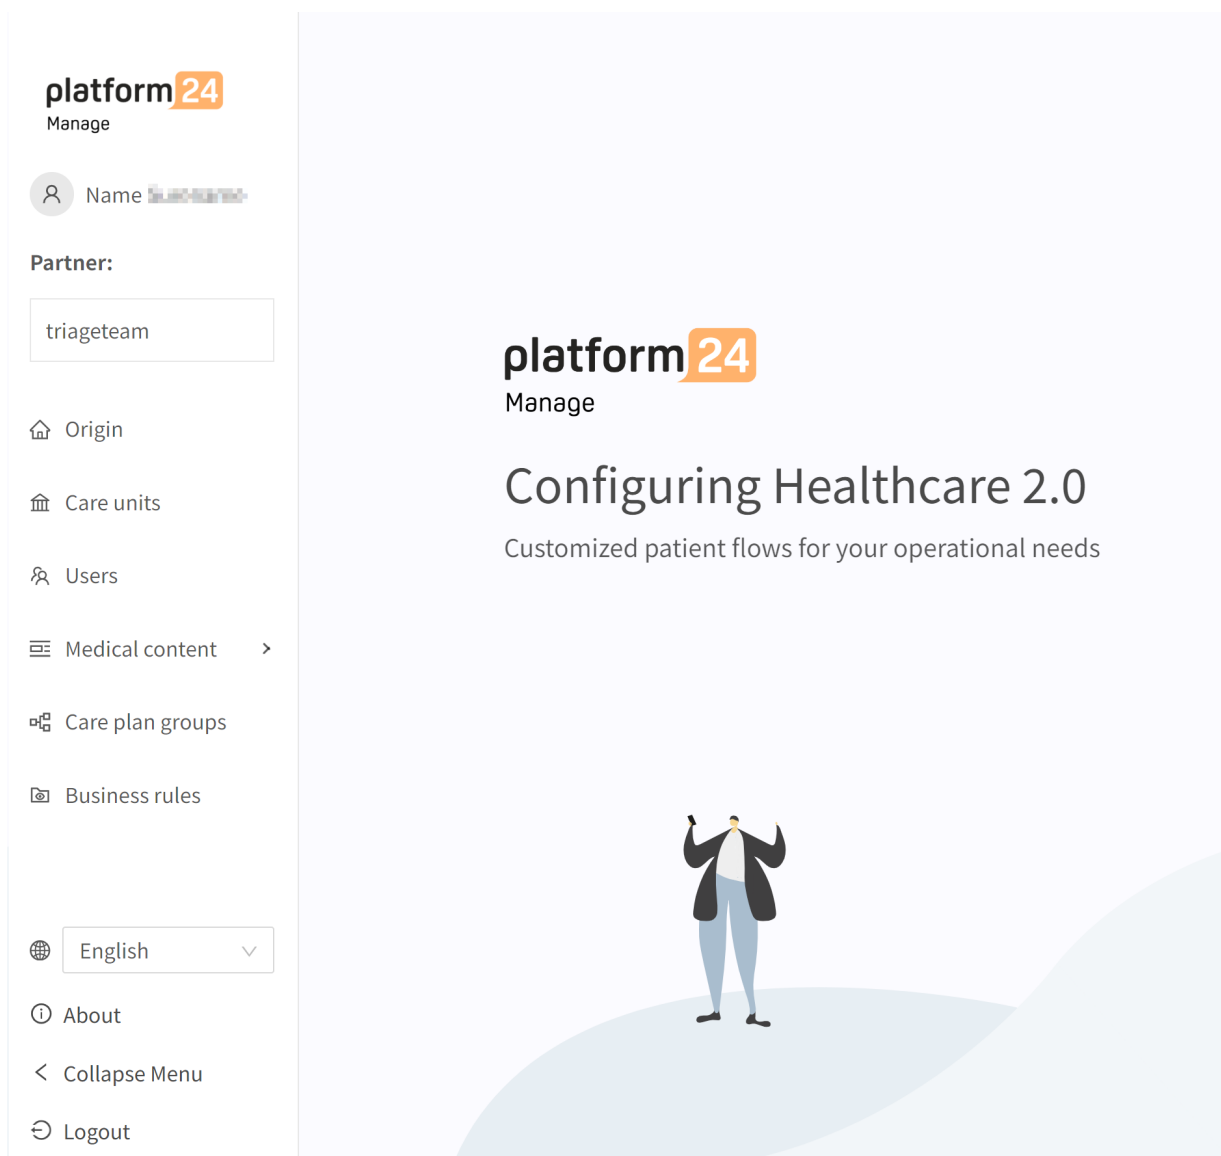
platform24
Manage

Name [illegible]

Partner:

triageteam

Origin

Care units

Users

Medical content

Care plan groups

Business rules

English

About

Collapse Menu

Logout

platform24
Manage

Configuring Healthcare 2.0

Customized patient flows for your operational needs